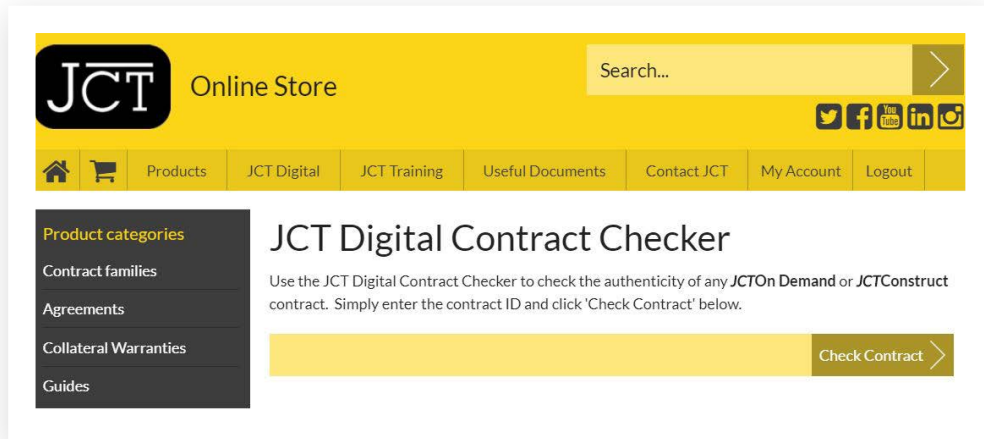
JCT

Online Store

Search...

You Tube

Products JCT Digital JCT Training Useful Documents Contact JCT My Account Logout

Product categories

Contract families

Agreements

Collateral Warranties

Guides

JCT Digital Contract Checker

Use the JCT Digital Contract Checker to check the authenticity of any JCTOn Demand or JCTConstruct contract. Simply enter the contract ID and click 'Check Contract' below.

Check Contract